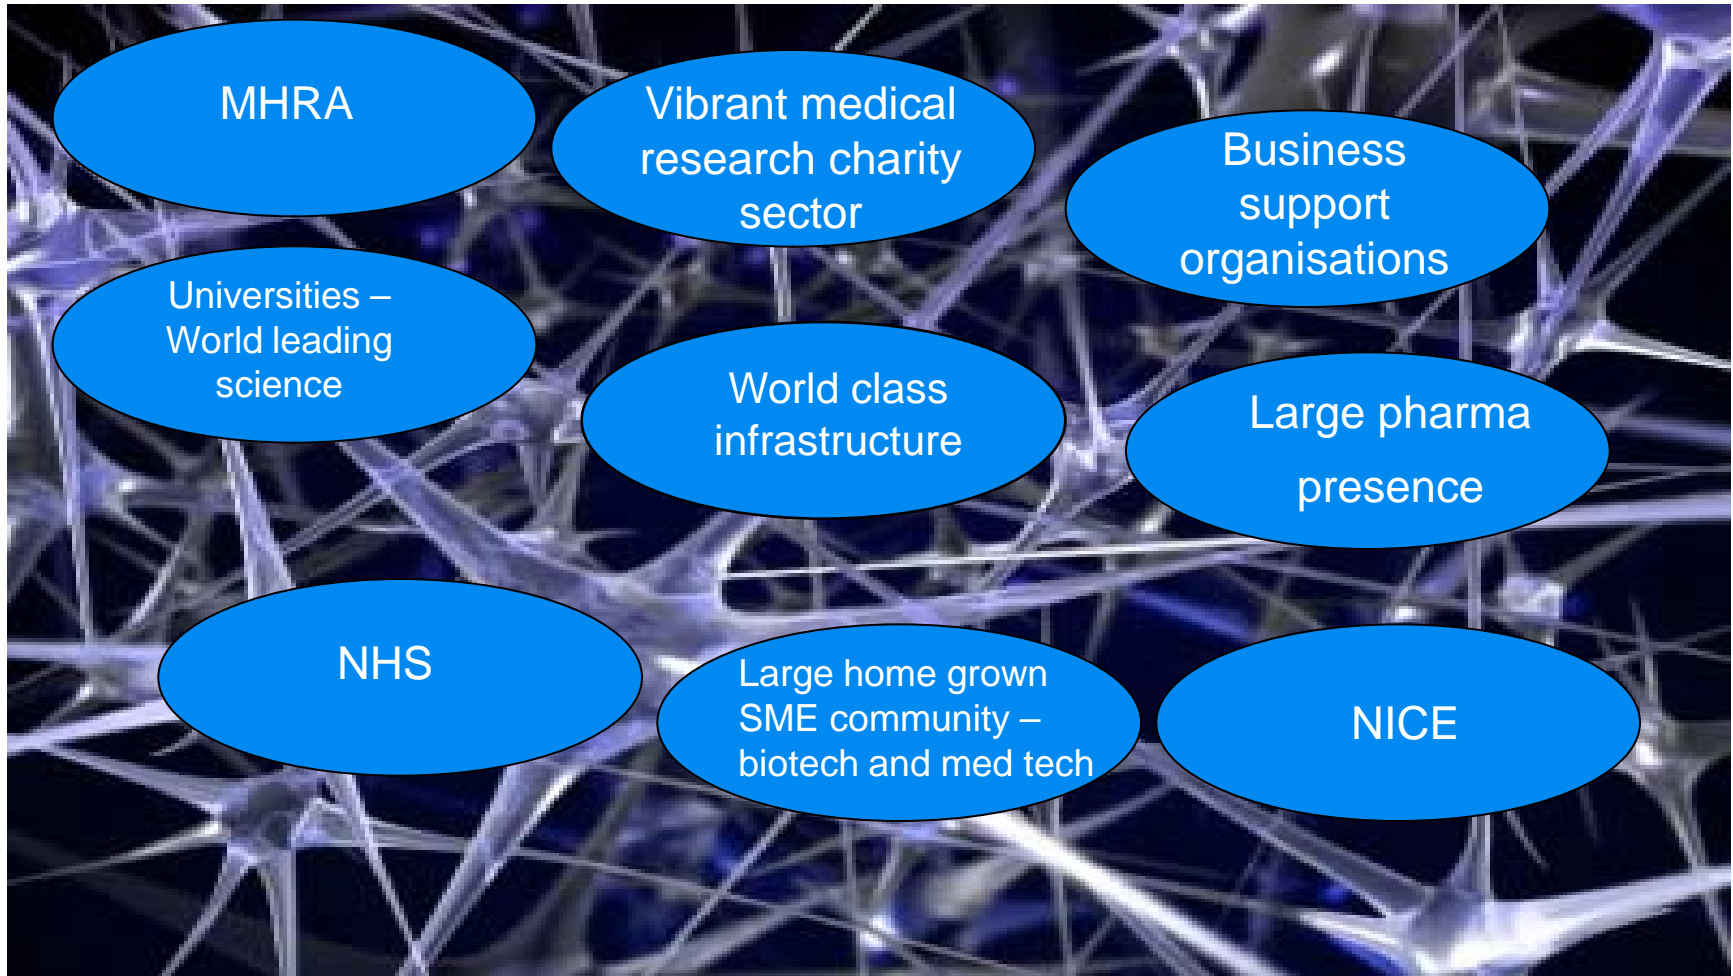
MHRA

Vibrant medical research charity sector

Business support organisations

Universities – World leading science

World class infrastructure

Large pharma presence

NHS

Large home grown SME community – biotech and med tech

NICE